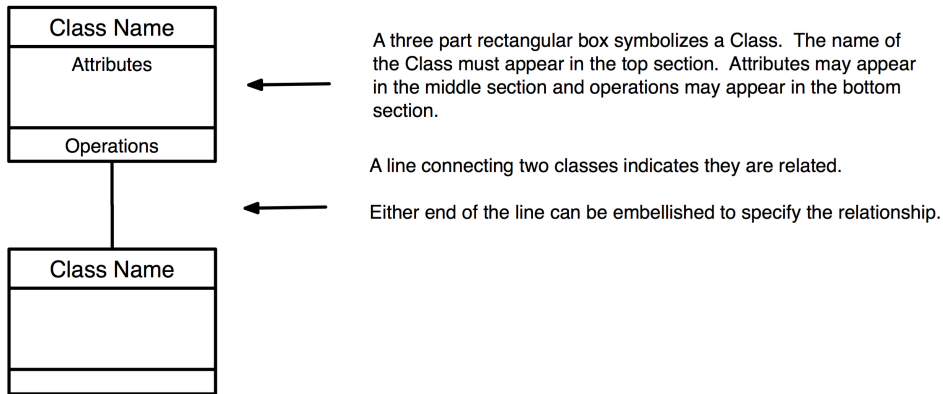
Class Name

Attributes

Operations

A three part rectangular box symbolizes a Class. The name of the Class must appear in the top section. Attributes may appear in the middle section and operations may appear in the bottom section.

A line connecting two classes indicates they are related.

Either end of the line can be embellished to specify the relationship.

Class Name